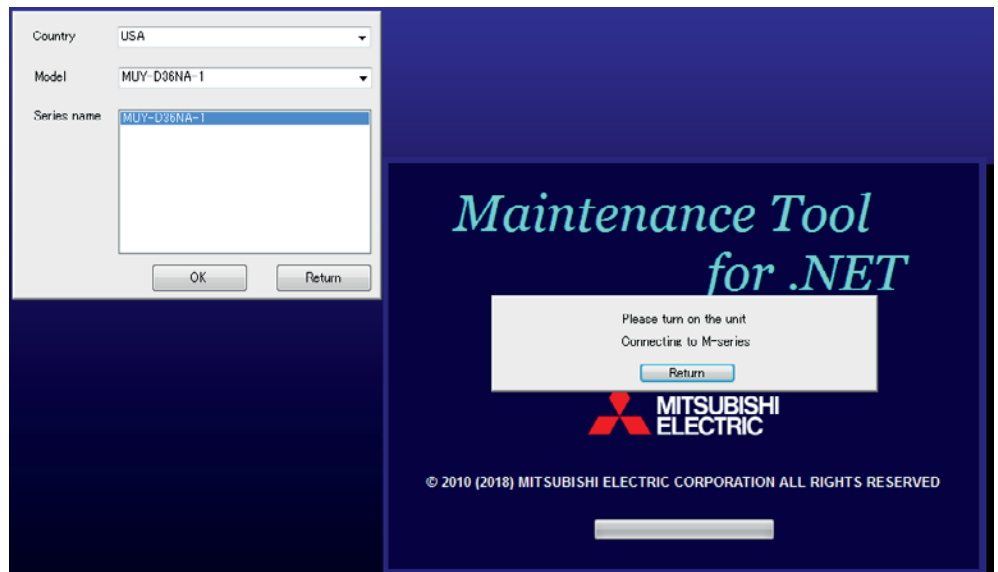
Country USA

Model MUY-D36NA-1

Series name MUY-D36NA-1

OK Return

Maintenance Tool for .NET

Please turn on the unit

Connecting to M-series

Return

MITSUBISHI ELECTRIC

© 2010 (2018) MITSUBISHI ELECTRIC CORPORATION ALL RIGHTS RESERVED